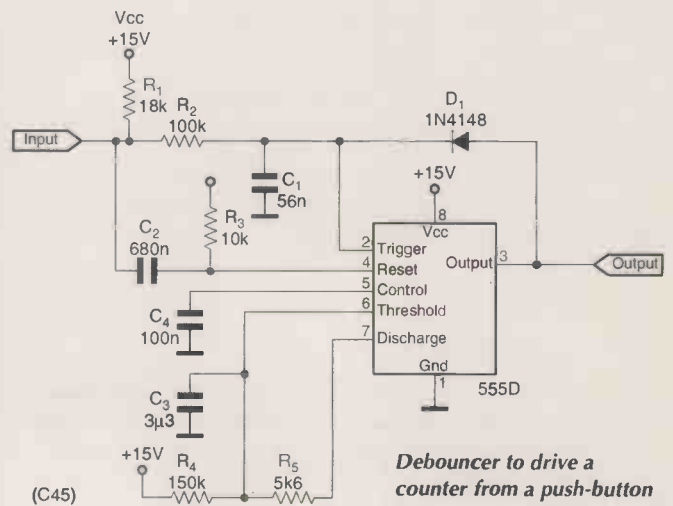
Vcc
+15V

$R_1$
18k

$R_2$
100k

$D_1$
1N4148

Input

$C_1$
56n

+15V

8
Vcc

$R_3$
10k

$C_2$
680n

2 Trigger
4 Reset
5 Control
6 Threshold
7 Discharge

Output 3

Output

$C_4$
100n

Gnd
1

555D

$C_3$
3µ3

+15V
$R_4$
150k

$R_5$
5k6

(C45)

Debouncer to drive a counter from a push-button